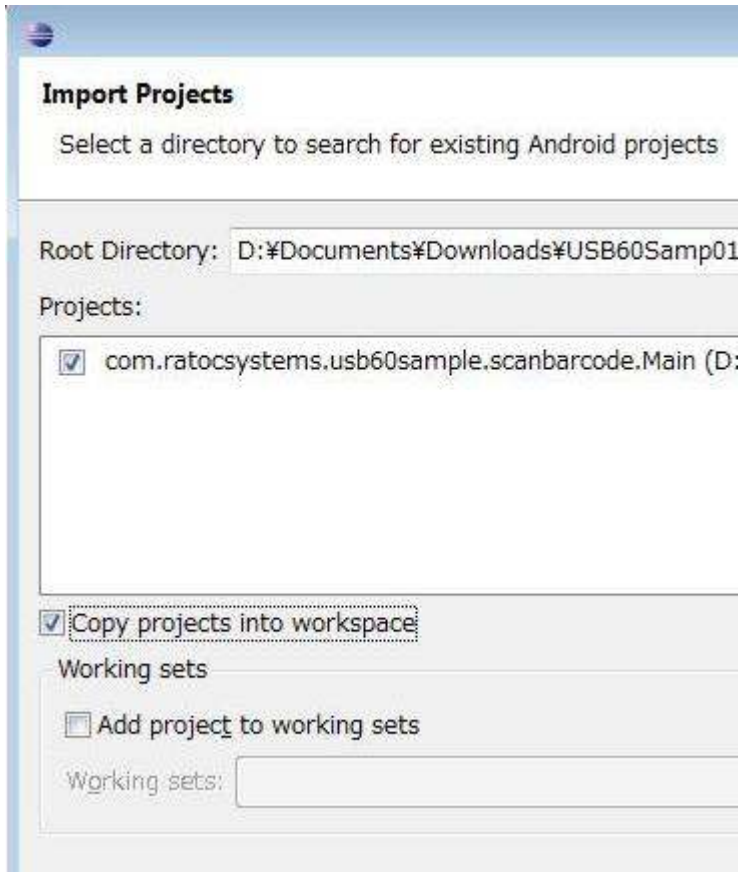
Import Projects

Select a directory to search for existing Android projects

Root Directory: D:¥Documents¥Downloads¥USB60Samp01

Projects:

com.ratocsystems.usb60sample.scanbarcode.Main (D:

Copy projects into workspace

Working sets

Add project to working sets

Working sets: